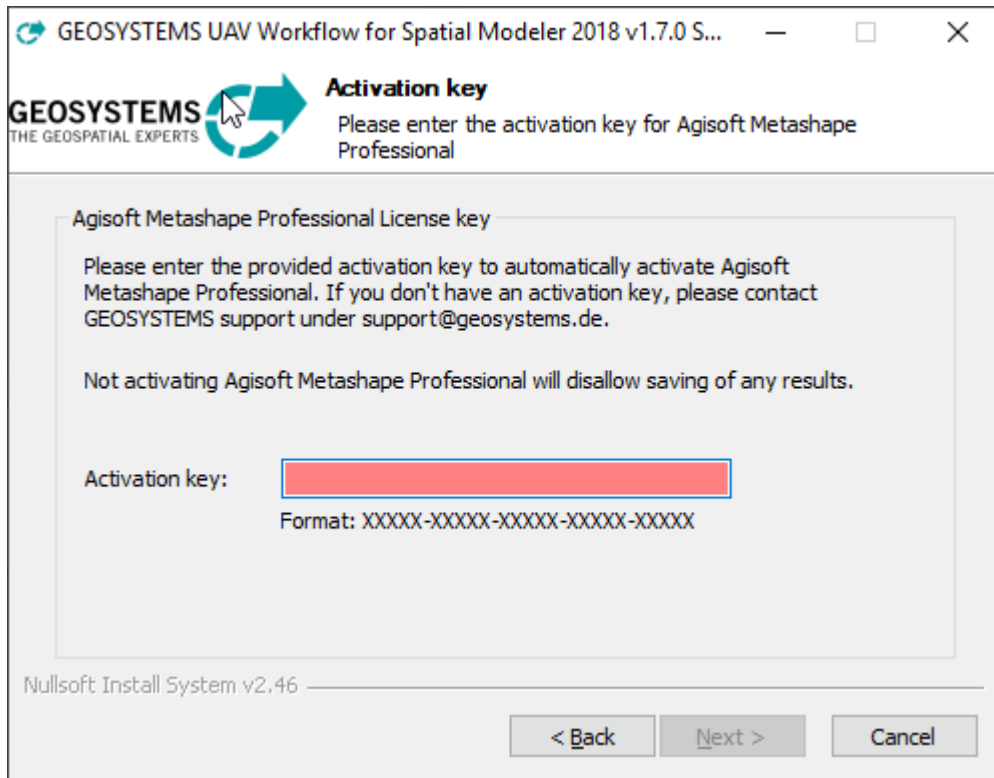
GEOSYSTEMS UAV Workflow for Spatial Modeler 2018 v1.7.0 S...

GEOSYSTEMS
THE GEOSPATIAL EXPERTS

Activation key
Please enter the activation key for Agisoft Metashape Professional

Agisoft Metashape Professional License key

Please enter the provided activation key to automatically activate Agisoft Metashape Professional. If you don't have an activation key, please contact GEOSYSTEMS support under support@geosystems.de.

Not activating Agisoft Metashape Professional will disallow saving of any results.

Activation key:

Format: XXXXX-XXXXX-XXXXX-XXXXX-XXXXX

Nullsoft Install System v2.46

< Back
Next >
Cancel